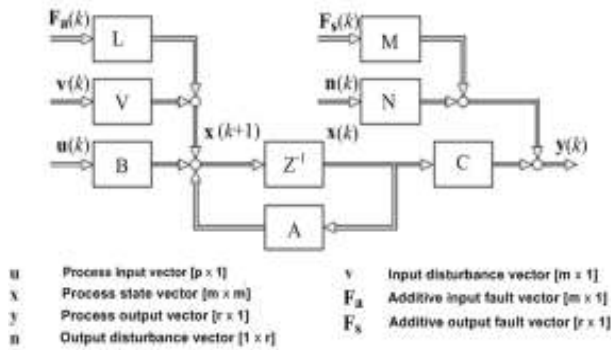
$\mathbf{F_a}(k)$ L
$\mathbf{v}(k)$ V
$\mathbf{u}(k)$ B
$\mathbf{x}(k+1)$
$Z^{-1}$
$\mathbf{x}(k)$
A
$\mathbf{F_s}(k)$ M
$\mathbf{n}(k)$ N
C
$\mathbf{y}(k)$

u Process input vector [p × 1]
x Process state vector [m × m]
y Process output vector [r × 1]
n Output disturbance vector [1 × r]

v Input disturbance vector [m × 1]
$\mathbf{F_a}$ Additive input fault vector [m × 1]
$\mathbf{F_s}$ Additive output fault vector [r × 1]